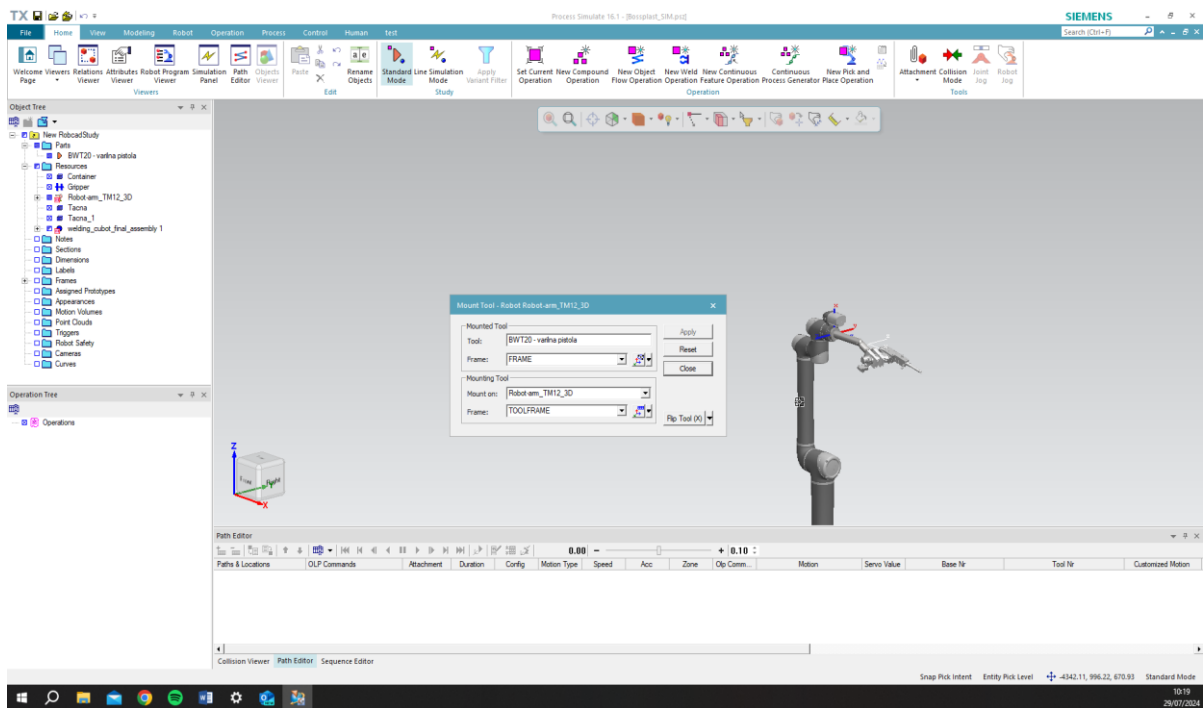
TX

Process Simulate 16.1 - [Bossplact_SIM.psz]

SIEMENS

File Home View Modeling Robot Operation Process Control Human test

Search (Ctrl+F)

Welcome Page | Viewers | Relations Viewer | Attributes Viewer | Robot Program Viewer | Simulation Panel | Path Editor | Objects Viewer
Viewers

Paste | Rename Objects
Edit

Standard Mode | Line Simulation Mode | Apply Variant Filter
Study

Set Current Operation | New Compound Operation | New Object Flow Operation | New Weld Operation | New Continuous Feature Operation | Continuous Process Generator | New Pick and Place Operation
Operation

Attachment | Collision Mode | Joint Jog | Robot Jog
Tools

Object Tree

New RobcadStudy
Parts
BWT20 - varilna pistola
Resources
Container
Gripper
Robot-arm_TM12_3D
Tacna
Tacna_1
welding_cobot_final_assembly 1
Notes
Sections
Dimensions
Labels
Frames
Assigned Prototypes
Appearances
Motion Volumes
Point Clouds
Triggers
Robot Safety
Cameras
Curves

Operation Tree

Operations

Mount Tool - Robot Robot-arm_TM12_3D

Mounted Tool
Tool: BWT20 - varilna pistola
Frame: FRAME

Mounting Tool
Mount on: Robot-arm_TM12_3D
Frame: TOOLFRAME

Apply
Reset
Close
Flip Tool (X)

Z
X

Path Editor

0.00 | 0.10

| Paths & Locations | OLP Commands | Attachment | Duration | Config | Motion Type | Speed | Acc | Zone | Olp Comm... | Motion | Servo Value | Base Nr | Tool Nr | Customized Motion |
|---|---|---|---|---|---|---|---|---|---|---|---|---|---|---|

Collision Viewer | Path Editor | Sequence Editor

Snap Pick Intent | Entity Pick Level | -4342.11, 996.22, 670.93 | Standard Mode

10:19
29/07/2024